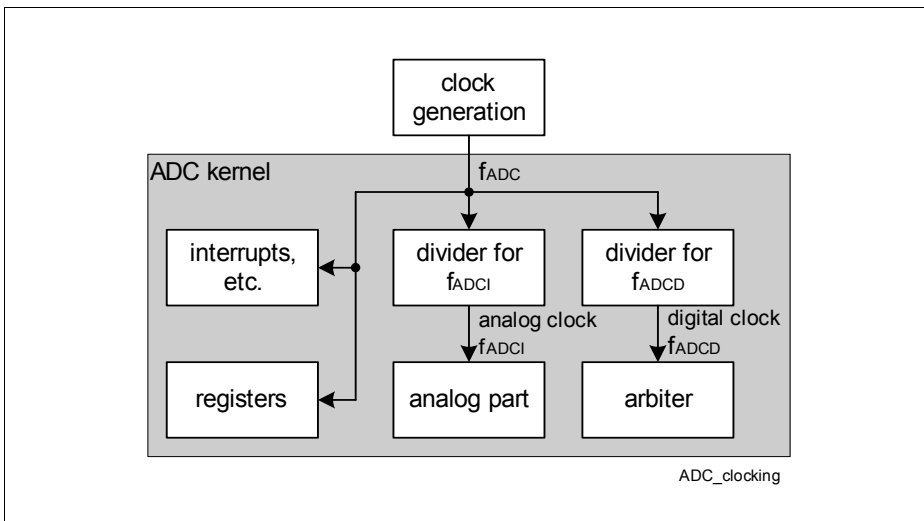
clock generation

ADC kernel

$f_{ADC}$

interrupts, etc.

divider for $f_{ADCI}$

divider for $f_{ADCD}$

analog clock $f_{ADCI}$

digital clock $f_{ADCD}$

registers

analog part

arbiter

ADC_clocking